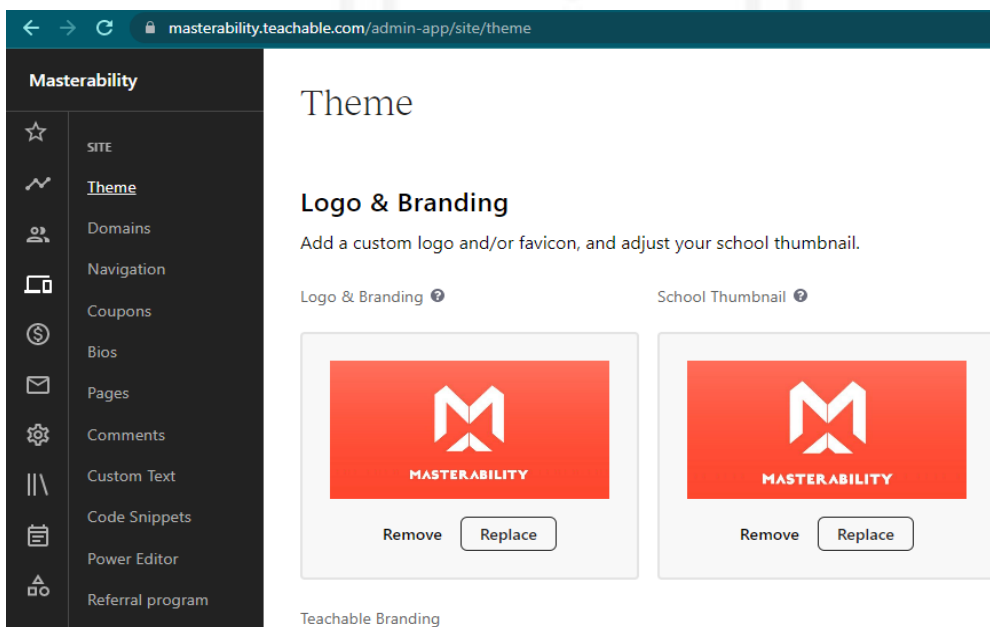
masterability.teachable.com/admin-app/site/theme

Masterability

SITE

Theme

Domains

Navigation

Coupons

Bios

Pages

Comments

Custom Text

Code Snippets

Power Editor

Referral program

Theme

Logo & Branding

Add a custom logo and/or favicon, and adjust your school thumbnail.

Logo & Branding

MASTERABILITY

Remove Replace

School Thumbnail

MASTERABILITY

Remove Replace

Teachable Branding